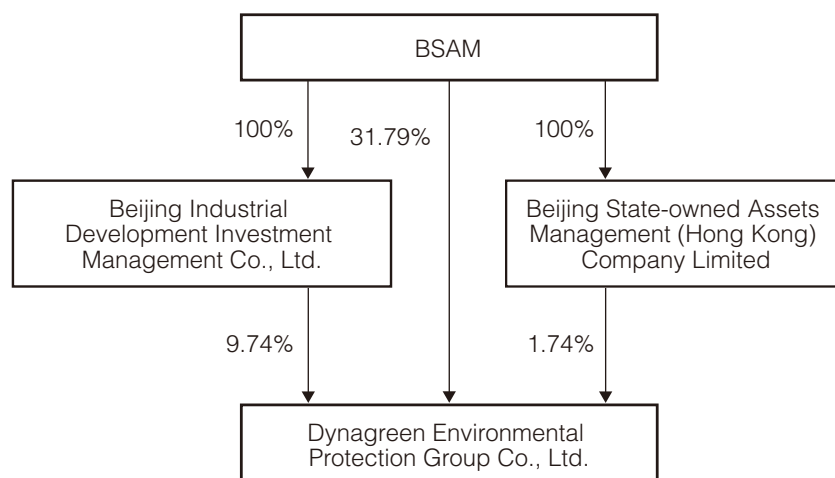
BSAM

100%

31.79%

100%

Beijing Industrial Development Investment Management Co., Ltd.

Beijing State-owned Assets Management (Hong Kong) Company Limited

9.74%

1.74%

Dynagreen Environmental Protection Group Co., Ltd.